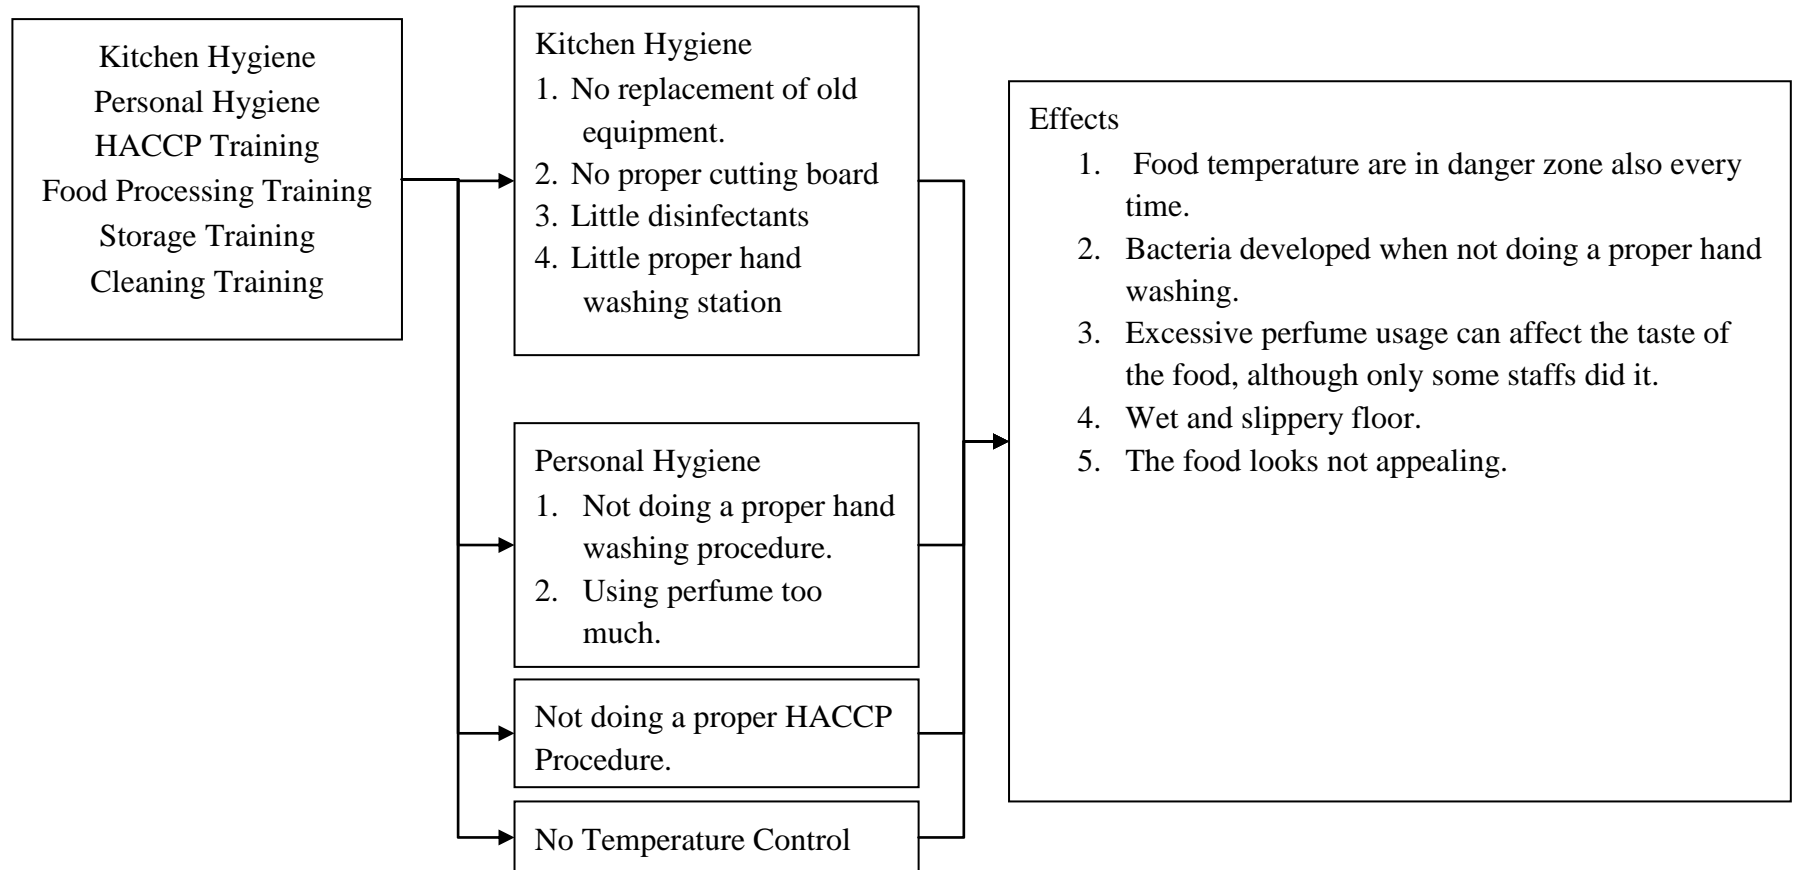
Kitchen Hygiene
Personal Hygiene
HACCP Training
Food Processing Training
Storage Training
Cleaning Training

Kitchen Hygiene
1. No replacement of old equipment.
2. No proper cutting board
3. Little disinfectants
4. Little proper hand washing station

Personal Hygiene
1. Not doing a proper hand washing procedure.
2. Using perfume too much.

Not doing a proper HACCP Procedure.

No Temperature Control

Effects
1. Food temperature are in danger zone also every time.
2. Bacteria developed when not doing a proper hand washing.
3. Excessive perfume usage can affect the taste of the food, although only some staffs did it.
4. Wet and slippery floor.
5. The food looks not appealing.